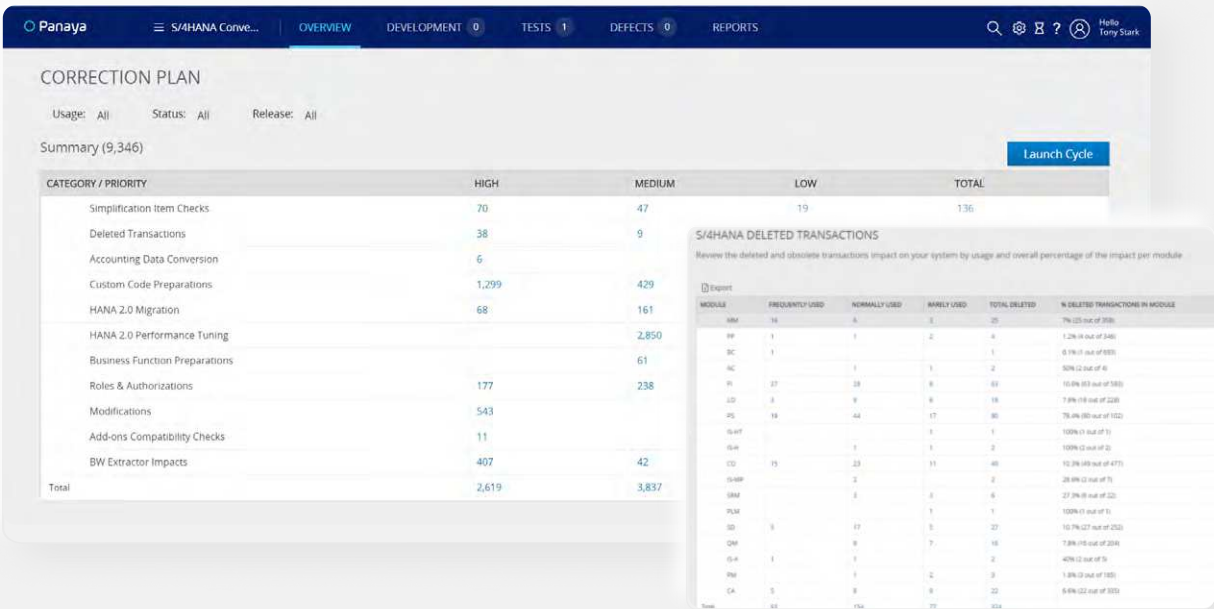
Panaya S/4HANA Conve... OVERVIEW DEVELOPMENT 0 TESTS 1 DEFECTS 0 REPORTS Hello Tony Stark

CORRECTION PLAN

Usage: All Status: All Release: All

Summary (9,346)

Launch Cycle

| CATEGORY / PRIORITY | HIGH | MEDIUM | LOW | TOTAL |
|---|---|---|---|---|
| Simplification Item Checks | 70 | 47 | 19 | 136 |
| Deleted Transactions | 38 | 9 | | |
| Accounting Data Conversion | 6 | | | |
| Custom Code Preparations | 1,299 | 429 | | |
| HANA 2.0 Migration | 68 | 161 | | |
| HANA 2.0 Performance Tuning | | 2,850 | | |
| Business Function Preparations | | 61 | | |
| Roles & Authorizations | 177 | 238 | | |
| Modifications | 543 | | | |
| Add-ons Compatibility Checks | 11 | | | |
| BW Extractor Impacts | 407 | 42 | | |
| Total | 2,619 | 3,837 | | |

S/4HANA DELETED TRANSACTIONS

Review the deleted and obsolete transactions impact on your system by usage and overall percentage of the impact per module

Export

| MODULE | FREQUENTLY USED | NORMALLY USED | RARELY USED | TOTAL DELETED | % DELETED TRANSACTIONS IN MODULE |
|---|---|---|---|---|---|
| MM | 16 | 6 | 3 | 25 | 7% (25 out of 358) |
| PP | 1 | 1 | 2 | 4 | 1.2% (4 out of 346) |
| BC | 1 | | | 1 | 0.1% (1 out of 693) |
| AC | | 1 | 1 | 2 | 50% (2 out of 4) |
| FI | 27 | 28 | 8 | 63 | 10.6% (63 out of 593) |
| LO | 3 | 9 | 6 | 18 | 7.8% (18 out of 228) |
| PS | 19 | 44 | 17 | 80 | 78.4% (80 out of 102) |
| IS-HT | | | 1 | 1 | 100% (1 out of 1) |
| IS-H | | 1 | 1 | 2 | 100% (2 out of 2) |
| CO | 15 | 23 | 11 | 49 | 10.3% (49 out of 477) |
| IS-MP | | 2 | | 2 | 28.6% (2 out of 7) |
| SRM | | 3 | 3 | 6 | 27.3% (6 out of 22) |
| PLM | | | 1 | 1 | 100% (1 out of 1) |
| SD | 5 | 17 | 5 | 27 | 10.7% (27 out of 252) |
| QM | | 9 | 7 | 16 | 7.8% (16 out of 204) |
| IS-R | 1 | 1 | | 2 | 40% (2 out of 5) |
| PM | | 1 | 2 | 3 | 1.8% (3 out of 165) |
| CA | 5 | 8 | 9 | 22 | 6.6% (22 out of 335) |
| Total | 93 | 154 | 77 | 324 | |